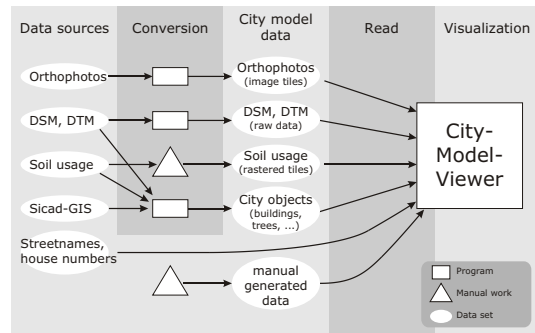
Data sources
Conversion
City model data
Read
Visualization

Orthophotos
Orthophotos (image tiles)

DSM, DTM
DSM, DTM (raw data)

Soil usage
Soil usage (rastered tiles)

Sicad-GIS
City objects (buildings, trees, ...)

Streetnames, house numbers

manual generated data

City-Model-Viewer

Program
Manual work
Data set